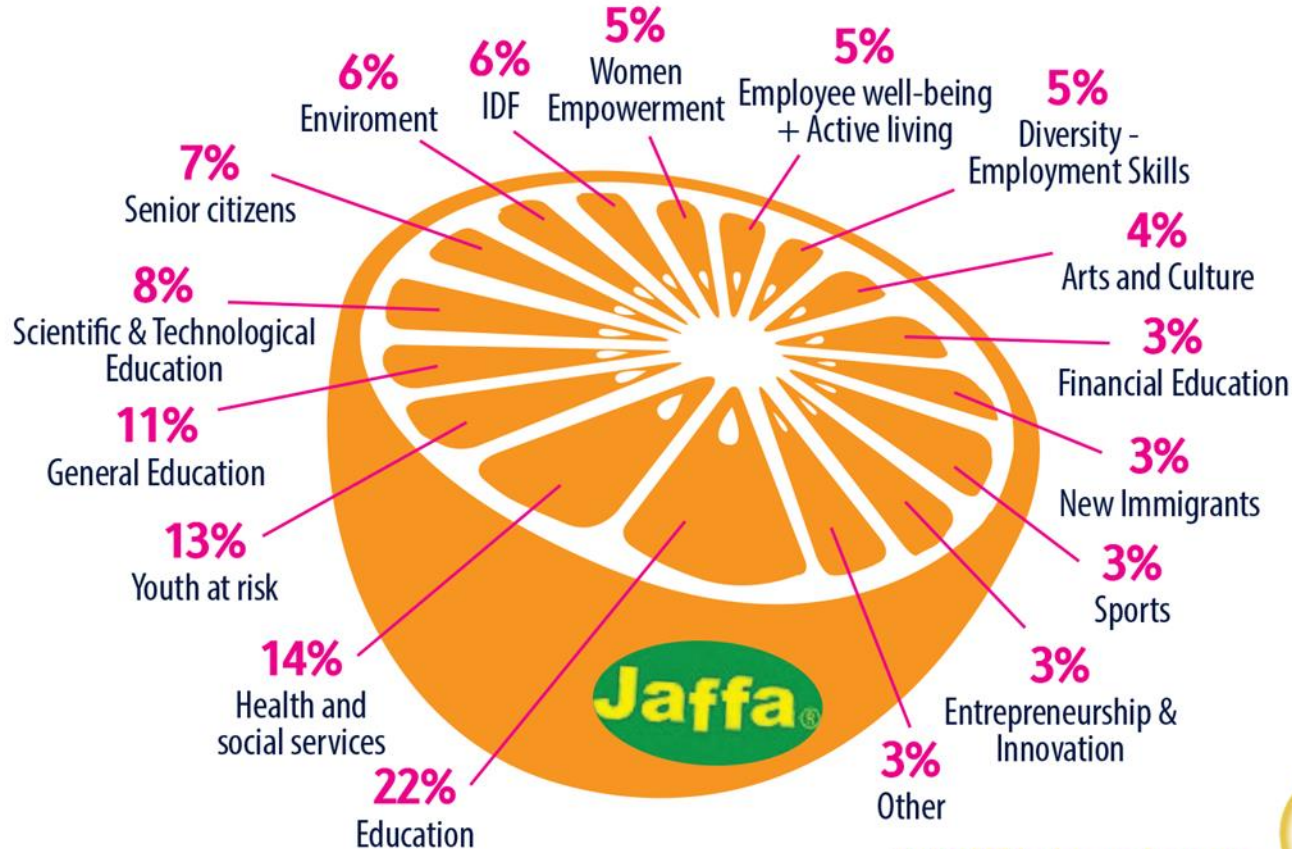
6%
Enviroment

6%
IDF

5%
Women Empowerment

5%
Employee well-being + Active living

5%
Diversity - Employment Skills

7%
Senior citizens

4%
Arts and Culture

8%
Scientific & Technological Education

3%
Financial Education

11%
General Education

3%
New Immigrants

13%
Youth at risk

3%
Sports

14%
Health and social services

3%
Entrepreneurship & Innovation

Jaffa®

22%
Education

3%
Other